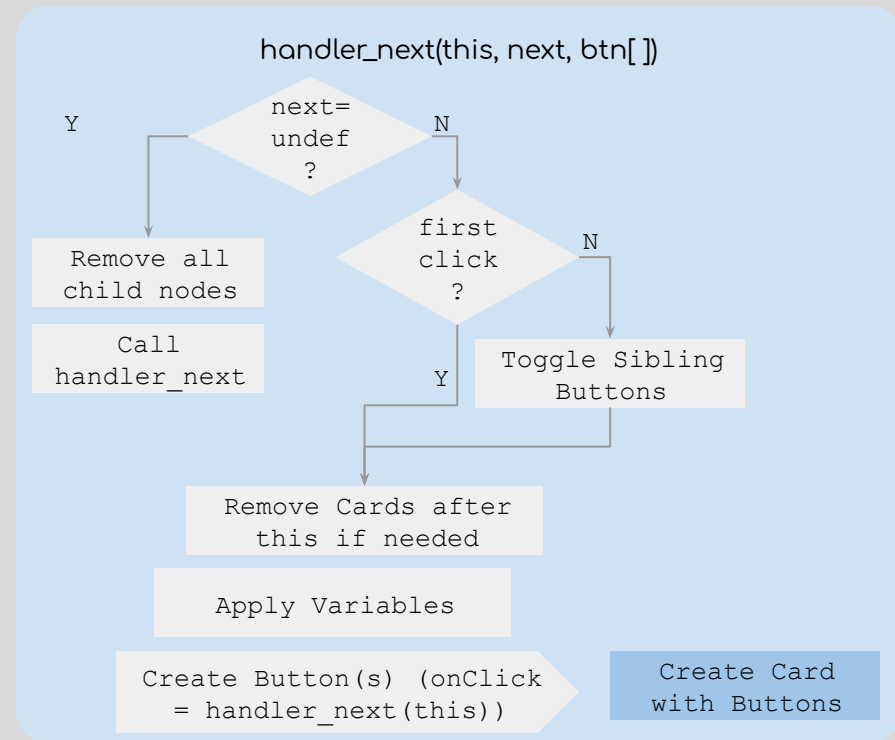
handler_next(this, next, btn[ ])

Y

next= undef ?

N

Remove all child nodes

Call handler_next

first click ?

N

Y

Toggle Sibling Buttons

Remove Cards after this if needed

Apply Variables

Create Button(s) (onClick = handler_next(this))

Create Card with Buttons